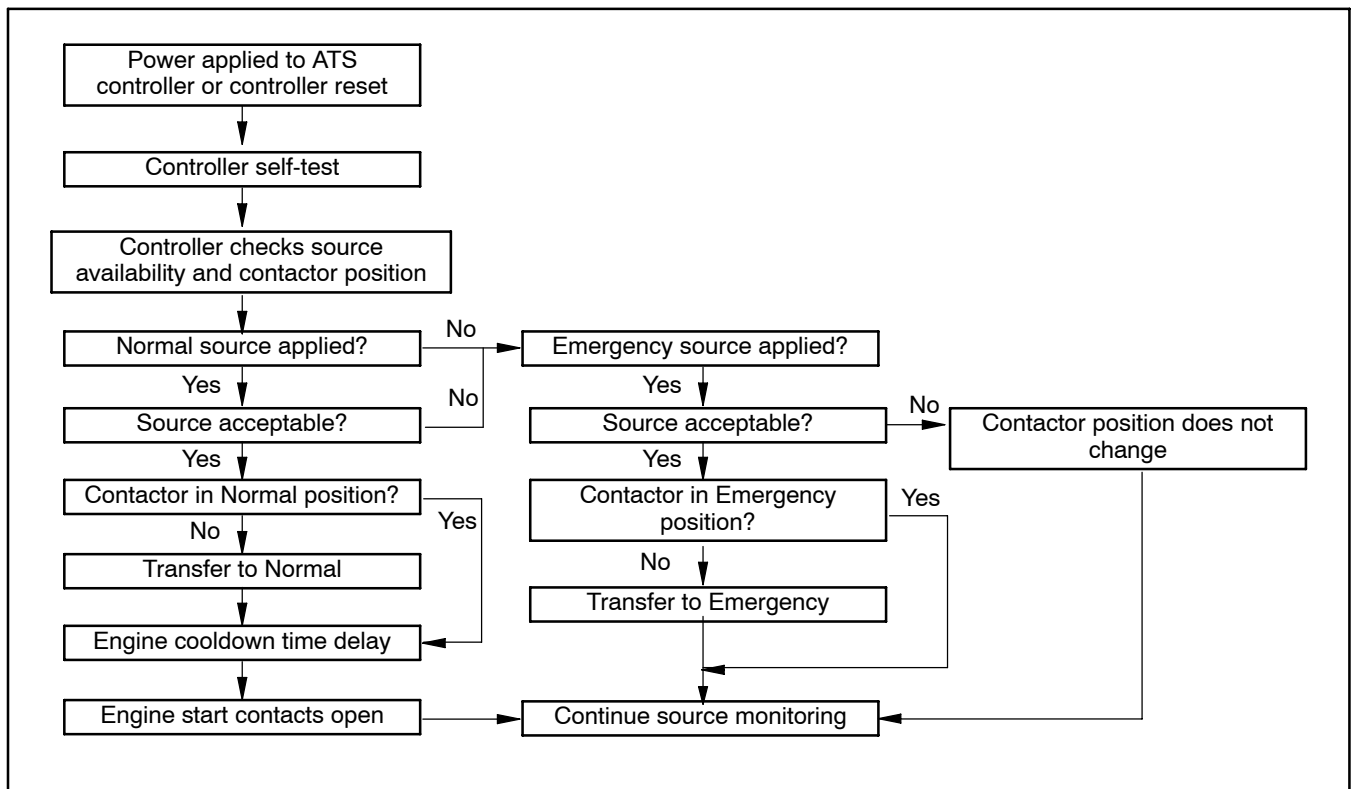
Power applied to ATS controller or controller reset

Controller self-test

Controller checks source availability and contactor position

Normal source applied?

No

Emergency source applied?

Yes

No

Yes

Source acceptable?

Source acceptable?

No

Contactor position does not change

Yes

Yes

Contactor in Normal position?

Contactor in Emergency position?

Yes

Yes

No

No

Transfer to Normal

Transfer to Emergency

Engine cooldown time delay

Engine start contacts open

Continue source monitoring